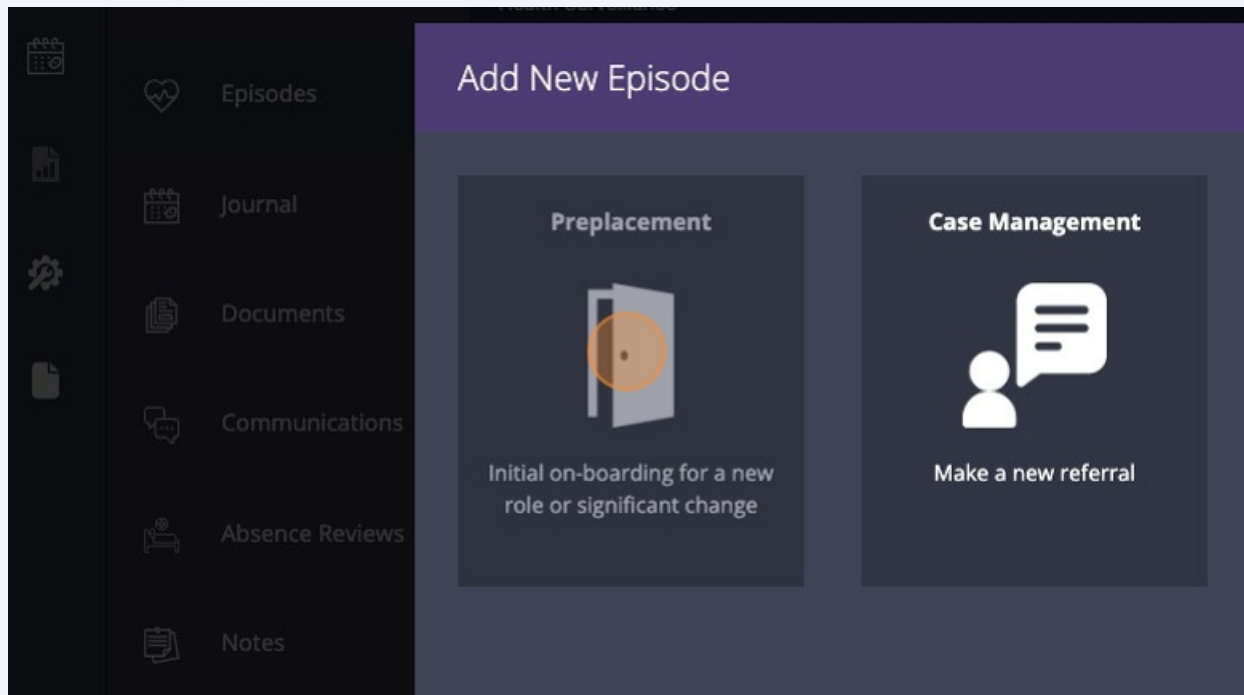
Health Surveillance

Episodes

Journal

Documents

Communications

Absence Reviews

Notes

Add New Episode

Preplacement

Initial on-boarding for a new role or significant change

Case Management

Make a new referral